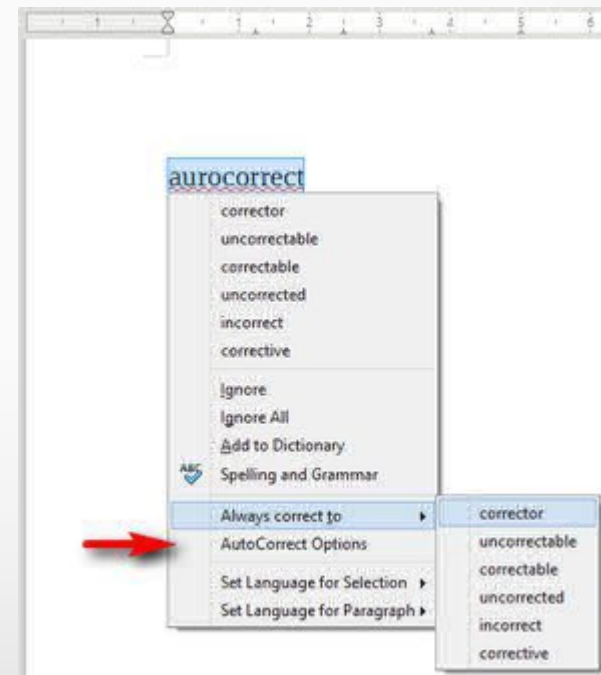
1 1 2 3 4 5 6

aurocorrect

corrector
uncorrectable
correctable
uncorrected
incorrect
corrective

Ignore
Ignore All
Add to Dictionary
ABC Spelling and Grammar

Always correct to
AutoCorrect Options

Set Language for Selection
Set Language for Paragraph

corrector
uncorrectable
correctable
uncorrected
incorrect
corrective